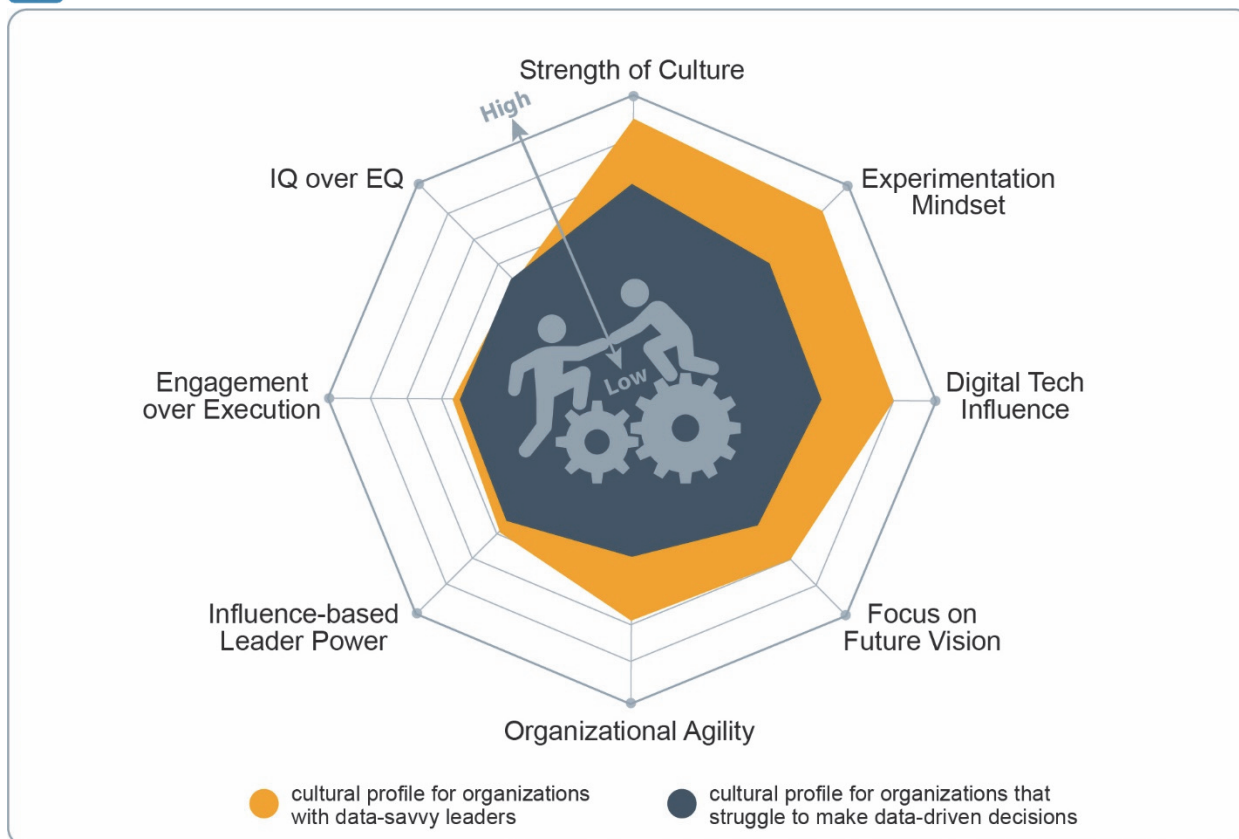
Strength of Culture

High

Low

IQ over EQ

Experimentation Mindset

Engagement over Execution

Digital Tech Influence

Influence-based Leader Power

Focus on Future Vision

Organizational Agility

cultural profile for organizations with data-savvy leaders

cultural profile for organizations that struggle to make data-driven decisions